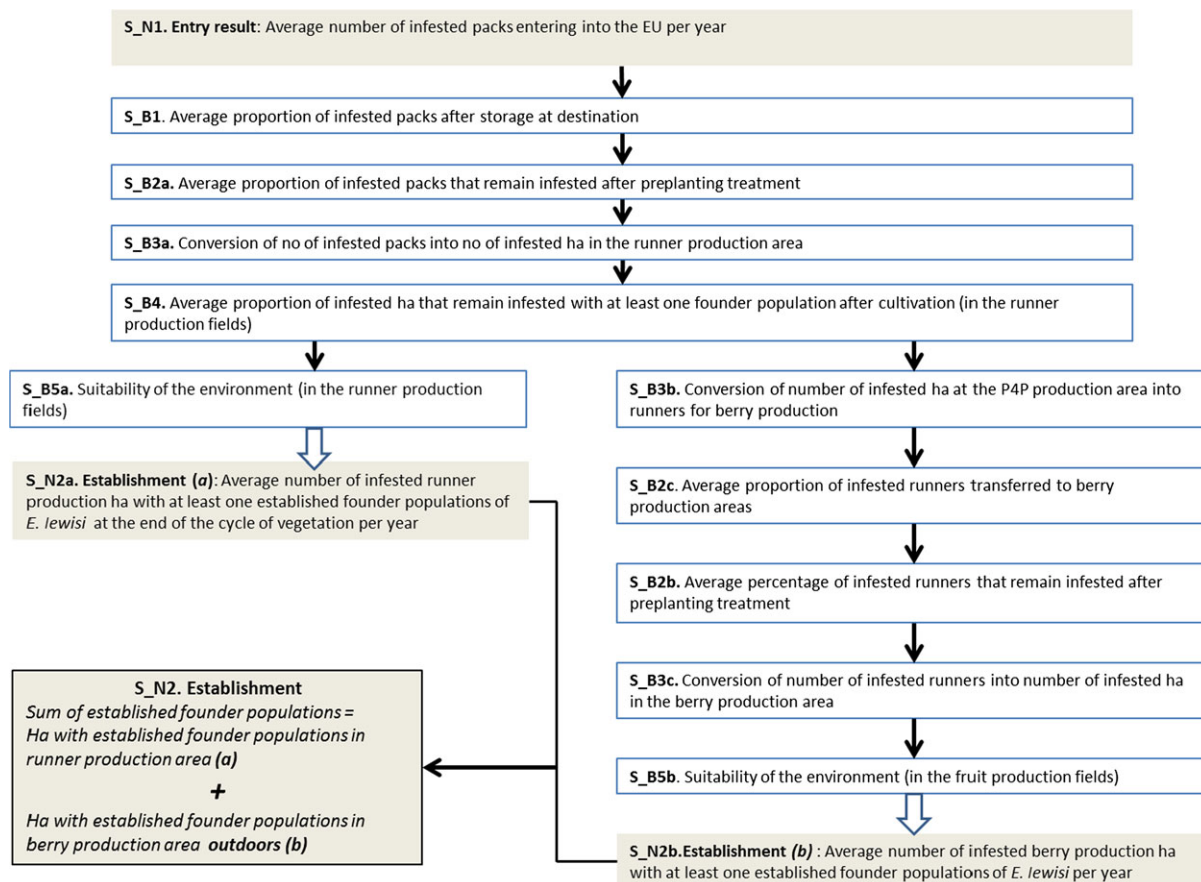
**S_N1. Entry result**: Average number of infested packs entering into the EU per year

**S_B1**. Average proportion of infested packs after storage at destination

**S_B2a.** Average proportion of infested packs that remain infested after preplanting treatment

**S_B3a.** Conversion of no of infested packs into no of infested ha in the runner production area

**S_B4.** Average proportion of infested ha that remain infested with at least one founder population after cultivation (in the runner production fields)

**S_B5a.** Suitability of the environment (in the runner production fields)

**S_N2a. Establishment (*a*)**: Average number of infested runner production ha with at least one established founder populations of *E. lewisi* at the end of the cycle of vegetation per year

**S_B3b.** Conversion of number of infested ha at the P4P production area into runners for berry production

**S_B2c**. Average proportion of infested runners transferred to berry production areas

**S_B2b.** Average percentage of infested runners that remain infested after preplanting treatment

**S_B3c.** Conversion of number of infested runners into number of infested ha in the berry production area

**S_B5b**. Suitability of the environment (in the fruit production fields)

**S_N2b.Establishment (*b*)** : Average number of infested berry production ha with at least one established founder populations of *E. lewisi* per year

**S_N2. Establishment**
*Sum of established founder populations = Ha with established founder populations in runner production area (a)*
**+**
*Ha with established founder populations in berry production area **outdoors (b)***